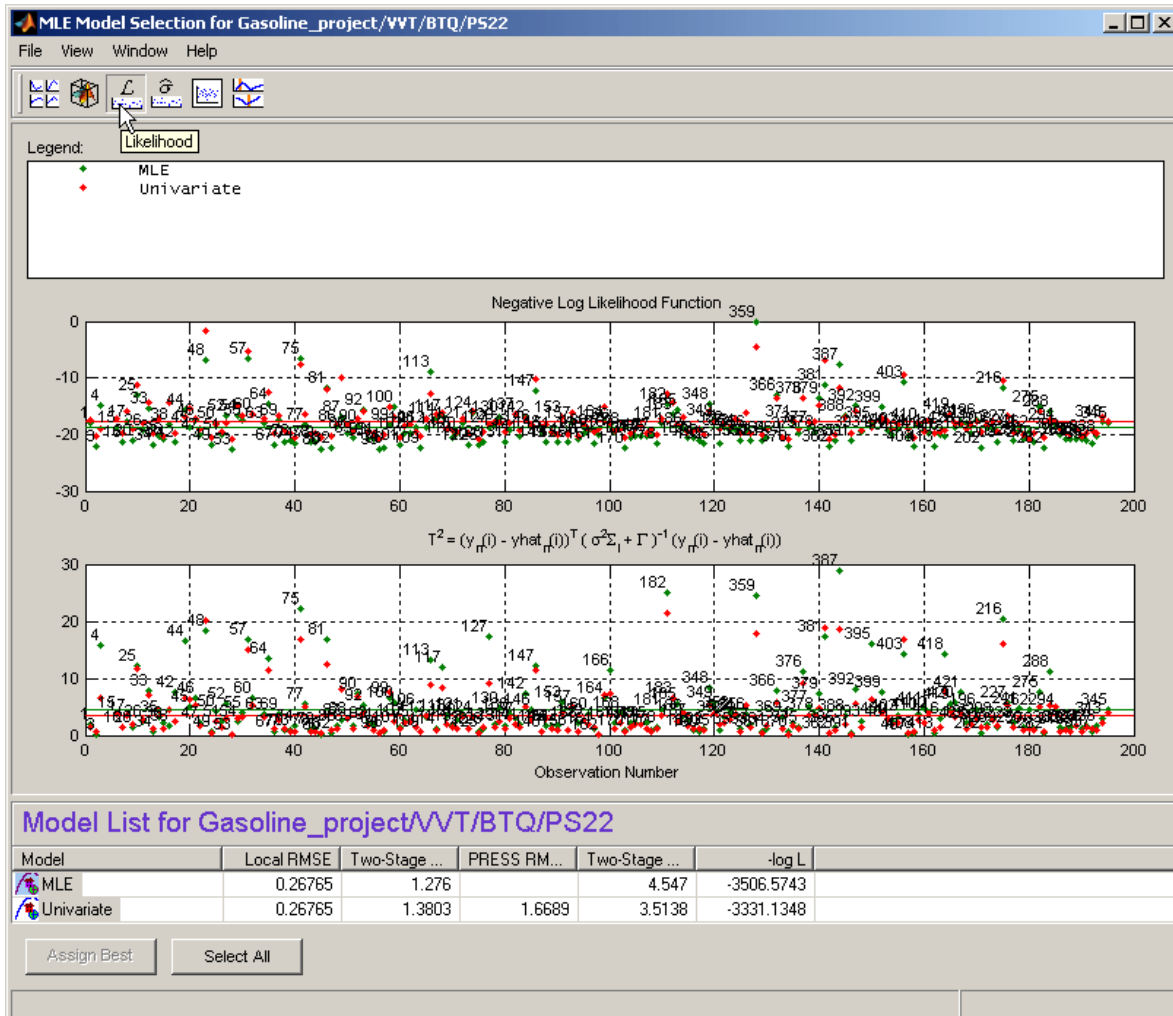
MLE Model Selection for Gasoline_project/VVT/BTQ/PS22

File View Window Help

Likelihood

Legend:
MLE
Univariate

Negative Log Likelihood Function

0
-10
-20
-30
0 20 40 60 80 100 120 140 160 180 200

$T^2 = (y_m(i) - yhat_m(i))^T (\sigma^2\Sigma_i + \Gamma)^{-1} (y_m(i) - yhat_m(i))$

30
20
10
0
0 20 40 60 80 100 120 140 160 180 200
Observation Number

Model List for Gasoline_project/VVT/BTQ/PS22

| Model | Local RMSE | Two-Stage ... | PRESS RM... | Two-Stage ... | -log L |
|---|---|---|---|---|---|
| MLE | 0.26765 | 1.276 | | 4.547 | -3506.5743 |
| Univariate | 0.26765 | 1.3803 | 1.6689 | 3.5138 | -3331.1348 |

Assign Best
Select All